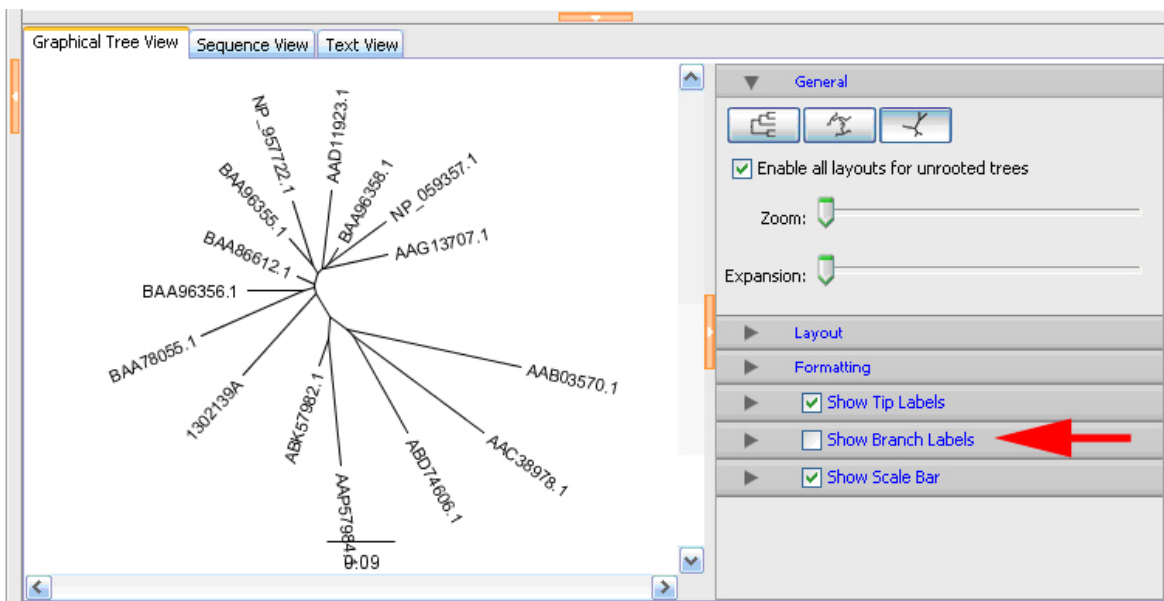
Graphical Tree View
Sequence View
Text View

NP_957722.1
AAD11923.1
BAA96355.1
BAA96358.1
NP_059357.1
BAA86612.1
AAG13707.1
BAA96356.1
BAA78055.1
1302139A
ABK57982.1
AAP57984.1
ABD74606.1
AAC38978.1
AAB03570.1
0.09

General
Enable all layouts for unrooted trees
Zoom:
Expansion:
Layout
Formatting
Show Tip Labels
Show Branch Labels
Show Scale Bar